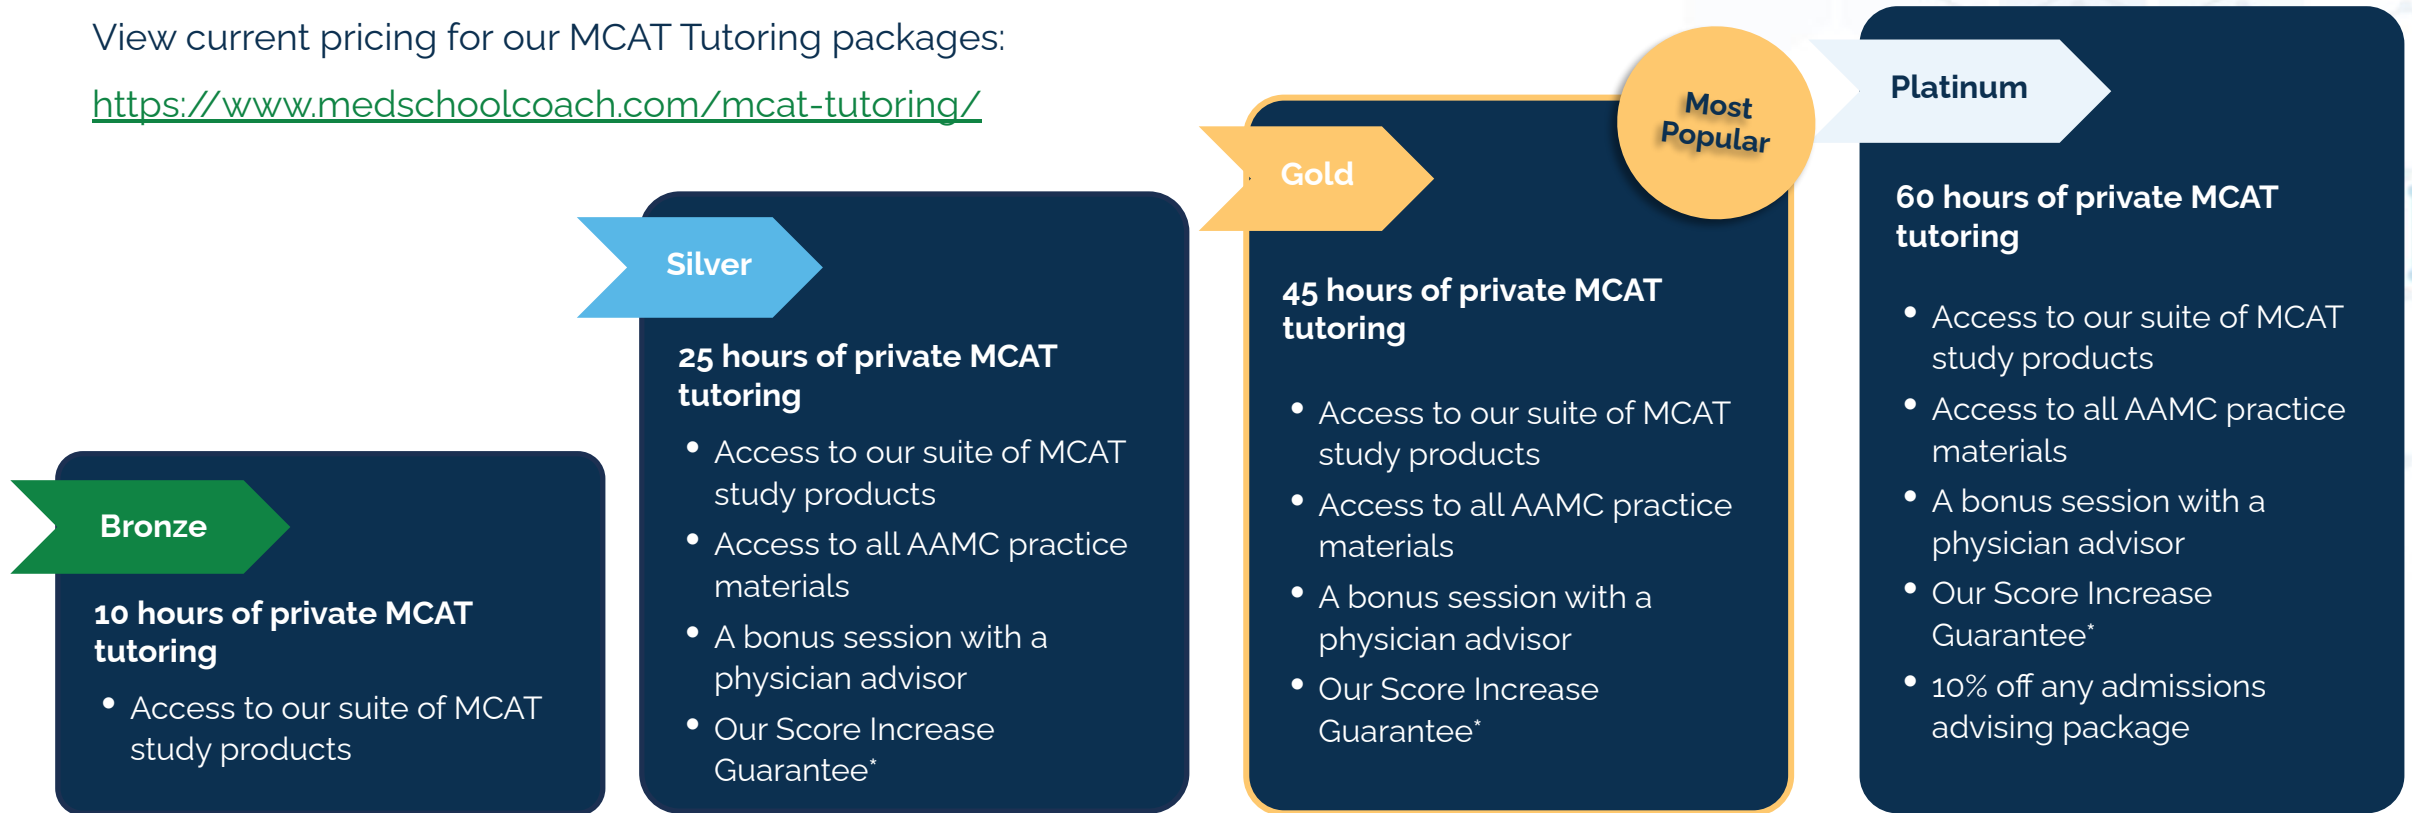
View current pricing for our MCAT Tutoring packages:

https://www.medschoolcoach.com/mcat-tutoring/

Bronze

10 hours of private MCAT tutoring

- Access to our suite of MCAT study products

Silver

25 hours of private MCAT tutoring

- Access to our suite of MCAT study products
- Access to all AAMC practice materials
- A bonus session with a physician advisor
- Our Score Increase Guarantee*

Gold

Most Popular

45 hours of private MCAT tutoring

- Access to our suite of MCAT study products
- Access to all AAMC practice materials
- A bonus session with a physician advisor
- Our Score Increase Guarantee*

Platinum

60 hours of private MCAT tutoring

- Access to our suite of MCAT study products
- Access to all AAMC practice materials
- A bonus session with a physician advisor
- Our Score Increase Guarantee*
- 10% off any admissions advising package